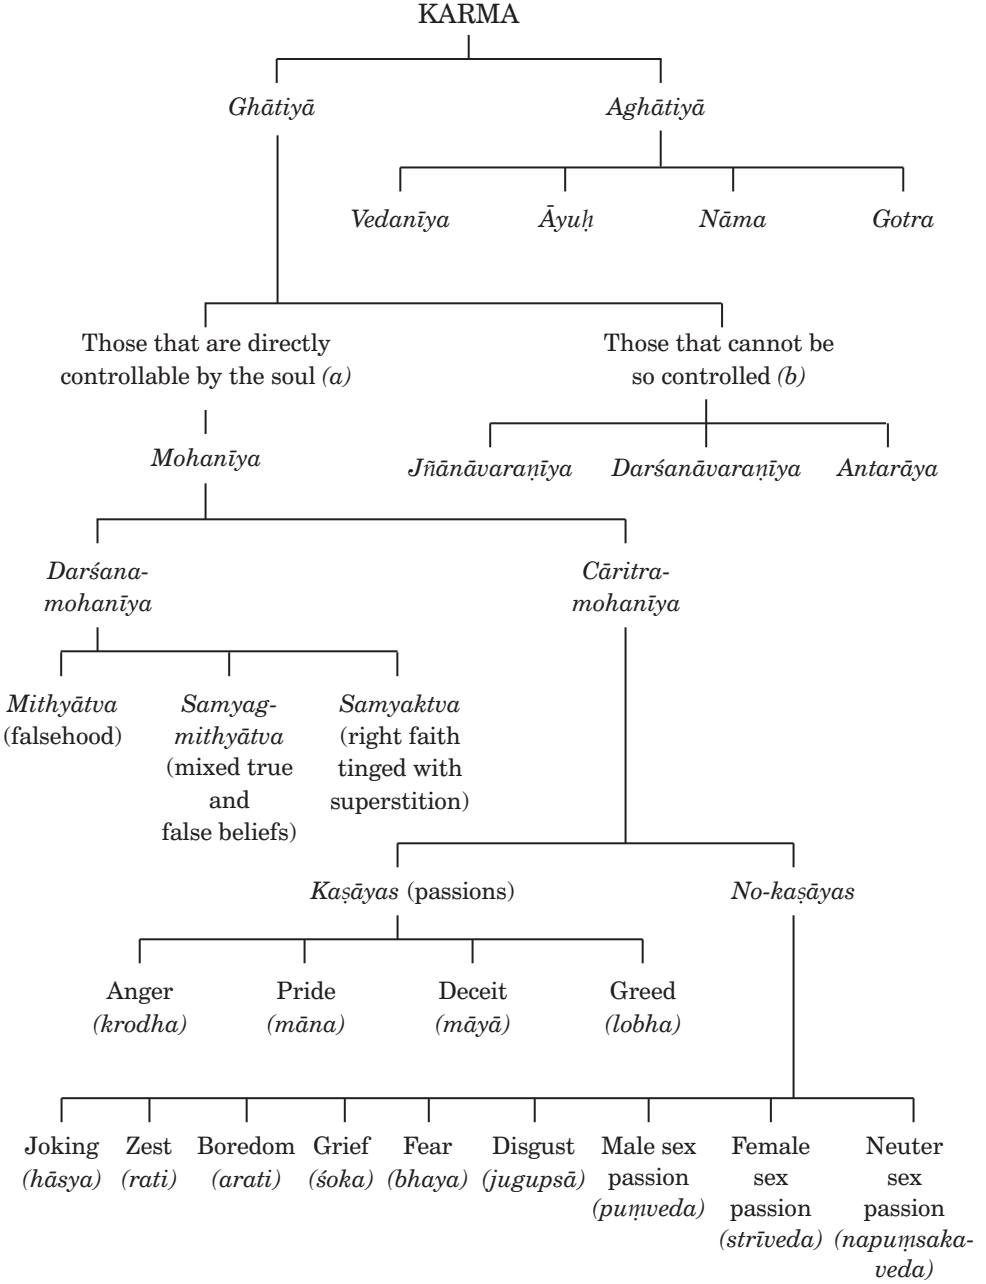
KARMA

Ghātiyā

Aghātiyā

Vedanīya

Āyuḥ

Nāma

Gotra

Those that are directly controllable by the soul (a)

Those that cannot be so controlled (b)

Jñānāvaraṇīya

Darśanāvaraṇīya

Antarāya

Mohanīya

Darśanamohanīya

Cāritramohanīya

Mithyātva (falsehood)

Samyagmithyātva (mixed true and false beliefs)

Samyaktva (right faith tinged with superstition)

Kaṣāyas (passions)

No-kaṣāyas

Anger (krodha)

Pride (māna)

Deceit (māyā)

Greed (lobha)

Joking (hāsya)

Zest (rati)

Boredom (arati)

Grief (śoka)

Fear (bhaya)

Disgust (jugupsā)

Male sex passion (puṃveda)

Female sex passion (strīveda)

Neuter sex passion (napuṃsakaveda)